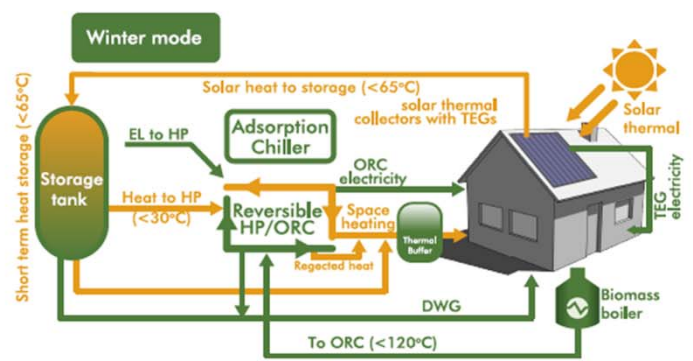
Winter mode

Short term heat storage (<65°C)

Solar heat to storage (<65°C)

solar thermal collectors with TEGs

Solar thermal

Storage tank

EL to HP

Adsorption Chiller

ORC electricity

TEG electricity

Heat to HP (<30°C)

Reversible HP/ORC

Space heating

Thermal Buffer

Regected heat

DWG

Biomass boiler

To ORC (<120°C)